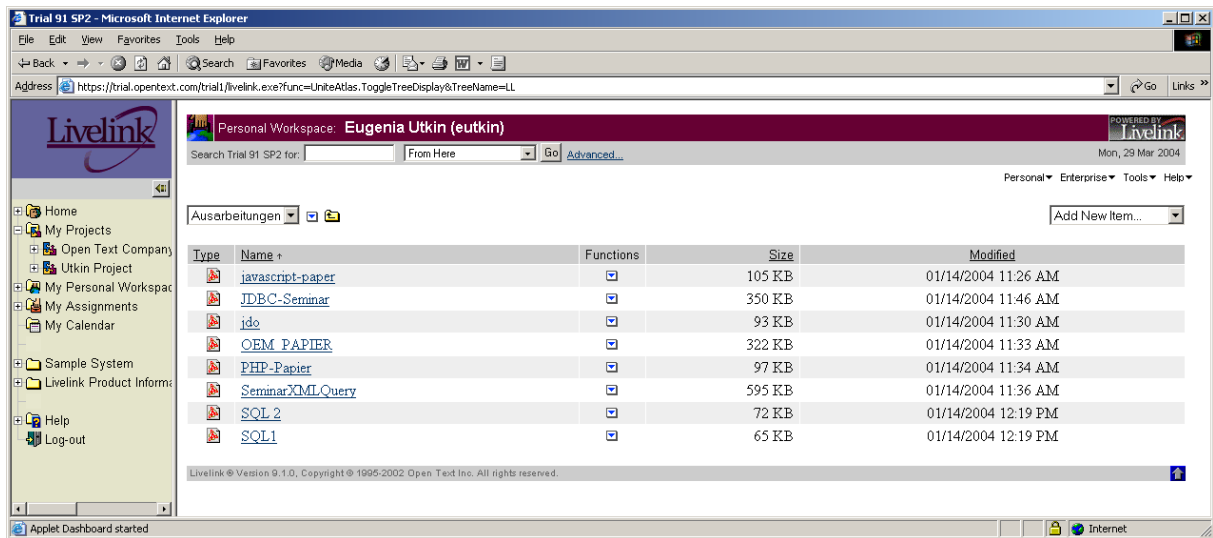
Trial 91 SP2 - Microsoft Internet Explorer

File Edit View Favorites Tools Help

Back Search Favorites Media

Address https://trial.opentext.com/trial1/livelink.exe?func=UniteAtlas.ToggleTreeDisplay&TreeName=LL

Go Links

Livelink

Home
My Projects
Open Text Company
Utkin Project
My Personal Workspac
My Assignments
My Calendar

Sample System
Livelink Product Informa

Help
Log-out

Personal Workspace: Eugenia Utkin (eutkin)

POWERED BY Livelink

Search Trial 91 SP2 for: From Here Go Advanced...

Mon, 29 Mar 2004

Personal Enterprise Tools Help

Ausarbeitungen

Add New Item...

| Type | Name | Functions | Size | Modified |
|---|---|---|---|---|
| | javascript-paper | | 105 KB | 01/14/2004 11:26 AM |
| | JDBC-Seminar | | 350 KB | 01/14/2004 11:46 AM |
| | jdo | | 93 KB | 01/14/2004 11:30 AM |
| | OEM_PAPIER | | 322 KB | 01/14/2004 11:33 AM |
| | PHP-Papier | | 97 KB | 01/14/2004 11:34 AM |
| | SeminarXMLQuery | | 595 KB | 01/14/2004 11:36 AM |
| | SQL 2 | | 72 KB | 01/14/2004 12:19 PM |
| | SQL1 | | 65 KB | 01/14/2004 12:19 PM |

Livelink ® Version 9.1.0, Copyright © 1995-2002 Open Text Inc. All rights reserved.

Applet Dashboard started

Internet